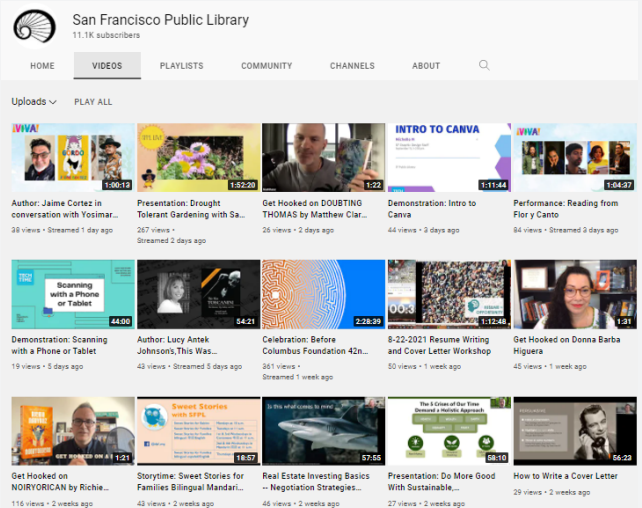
San Francisco Public Library
11.1K subscribers

HOME VIDEOS PLAYLISTS COMMUNITY CHANNELS ABOUT

Uploads PLAY ALL

¡VIVA!
1:00:13
Author: Jaime Cortez in conversation with Yosimar...
38 views • Streamed 1 day ago

1:52:20
Presentation: Drought Tolerant Gardening with Sa...
267 views •
Streamed 2 days ago

1:22
Get Hooked on DOUBTING THOMAS by Matthew Clar...
26 views • 2 days ago

INTRO TO CANVA
1:11:44
Demonstration: Intro to Canva
44 views • 3 days ago

¡VIVA!
1:04:37
Performance: Reading from Flor y Canto
84 views • Streamed 3 days ago

Scanning with a Phone or Tablet
44:00
Demonstration: Scanning with a Phone or Tablet
19 views • 5 days ago

54:21
Author: Lucy Antek Johnson's,This Was...
43 views • Streamed 5 days ago

2:28:39
Celebration: Before Columbus Foundation 42n...
361 views •
Streamed 1 week ago

1:12:48
8-22-2021 Resume Writing and Cover Letter Workshop
50 views • 1 week ago

1:31
Get Hooked on Donna Barba Higuera
45 views • 1 week ago

1:21
Get Hooked on NOIRYORICAN by Richie...
116 views • 2 weeks ago

Sweet Stories with SFPL
18:57
Storytime: Sweet Stories for Families Bilingual Mandari...
43 views • 2 weeks ago

Is this what comes to mind?
57:55
Real Estate Investing Basics -- Negotiation Strategies...
46 views • 2 weeks ago

58:10
Presentation: Do More Good With Sustainable,...
27 views • 2 weeks ago

56:23
How to Write a Cover Letter
29 views • 2 weeks ago